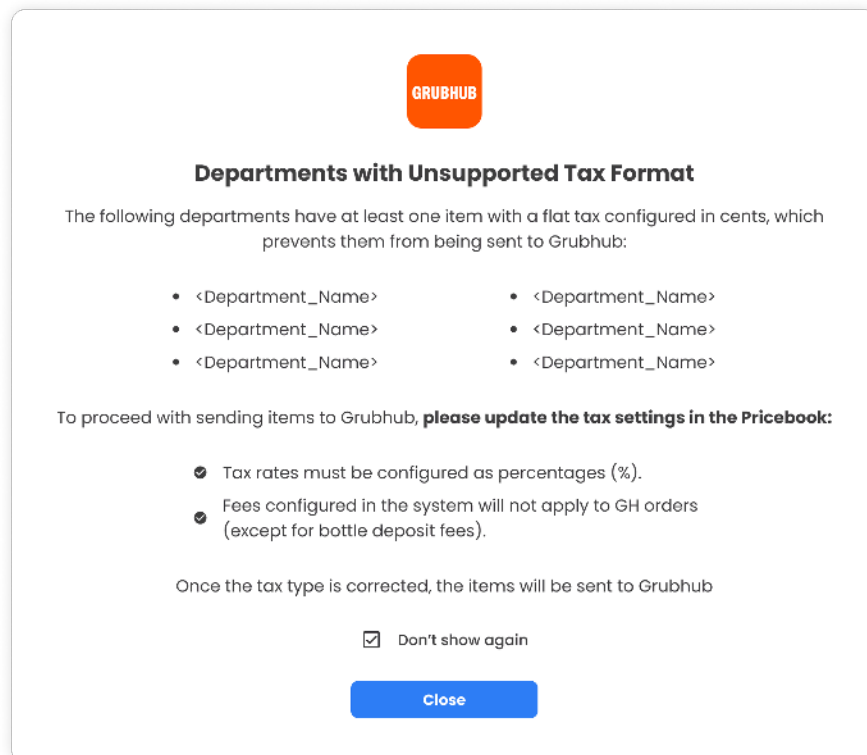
GRUBHUB

Departments with Unsupported Tax Format

The following departments have at least one item with a flat tax configured in cents, which prevents them from being sent to Grubhub:

- <Department_Name>
- <Department_Name>
- <Department_Name>

- <Department_Name>
- <Department_Name>
- <Department_Name>

To proceed with sending items to Grubhub, **please update the tax settings in the Pricebook:**

- Tax rates must be configured as percentages (%).
- Fees configured in the system will not apply to GH orders (except for bottle deposit fees).

Once the tax type is corrected, the items will be sent to Grubhub

Don't show again

Close